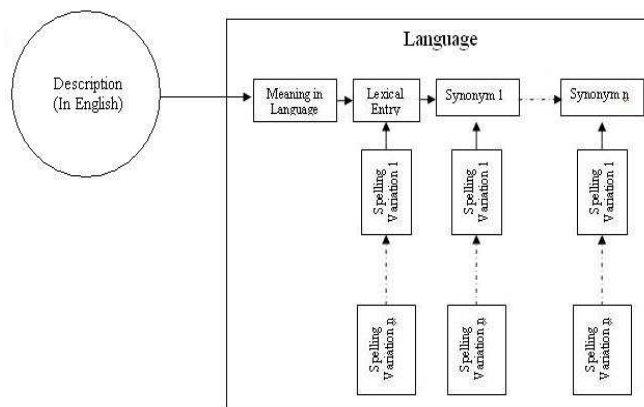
Description (In English)

Language

Meaning in Language

Lexical Entry

Synonym 1

Synonym n

Spelling Variation 1

Spelling Variation 1

Spelling Variation 1

Spelling Variation n

Spelling Variation n

Spelling Variation n